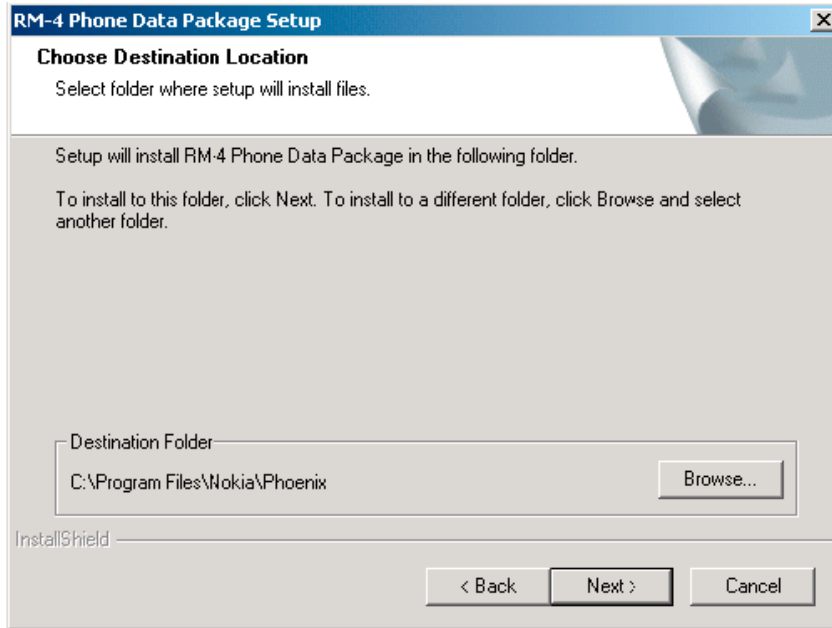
RM-4 Phone Data Package Setup

Choose Destination Location

Select folder where setup will install files.

Setup will install RM-4 Phone Data Package in the following folder.

To install to this folder, click Next. To install to a different folder, click Browse and select another folder.

Destination Folder

C:\Program Files\Nokia\Phoenix

Browse...

InstallShield

< Back

Next >

Cancel